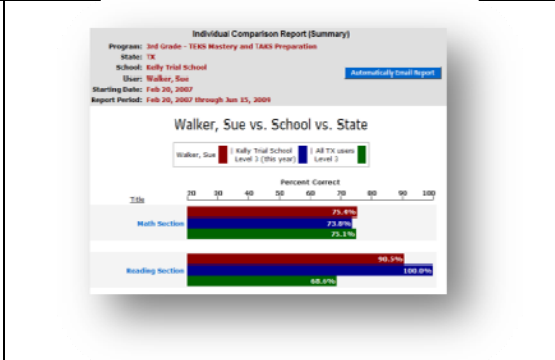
Individual Comparison Report (Summary)

Program: 3rd Grade - TEKS Mastery and TAKS Preparation
State: TX
School: Kelly Trial School
User: Walker, Sue
Starting Date: Feb 20, 2007
Report Period: Feb 20, 2007 through Jun 15, 2009

Automatically Email Report

Walker, Sue vs. School vs. State

Walker, Sue | Kelly Trial School Level 3 (this year) | All TX users Level 3

Percent Correct

Title

20 30 40 50 60 70 80 90 100

Math Section
75.4%
73.8%
75.1%

Reading Section
90.5%
100.0%
68.6%